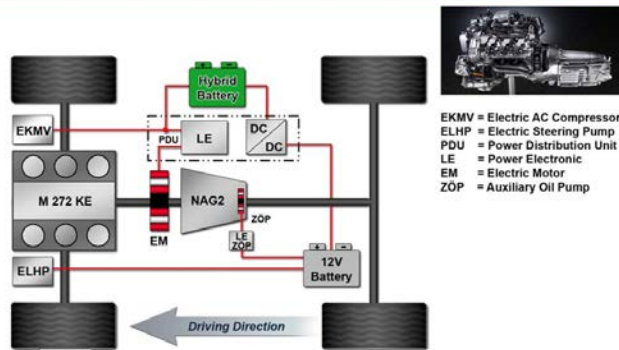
Hybrid Battery

EKMV

PDU

LE

DC
DC

M 272 KE

NAG2

ZÖP

EM

LE
ZÖP

ELHP

12V Battery

Driving Direction

EKMV = Electric AC Compressor
ELHP = Electric Steering Pump
PDU = Power Distribution Unit
LE = Power Electronic
EM = Electric Motor
ZÖP = Auxiliary Oil Pump